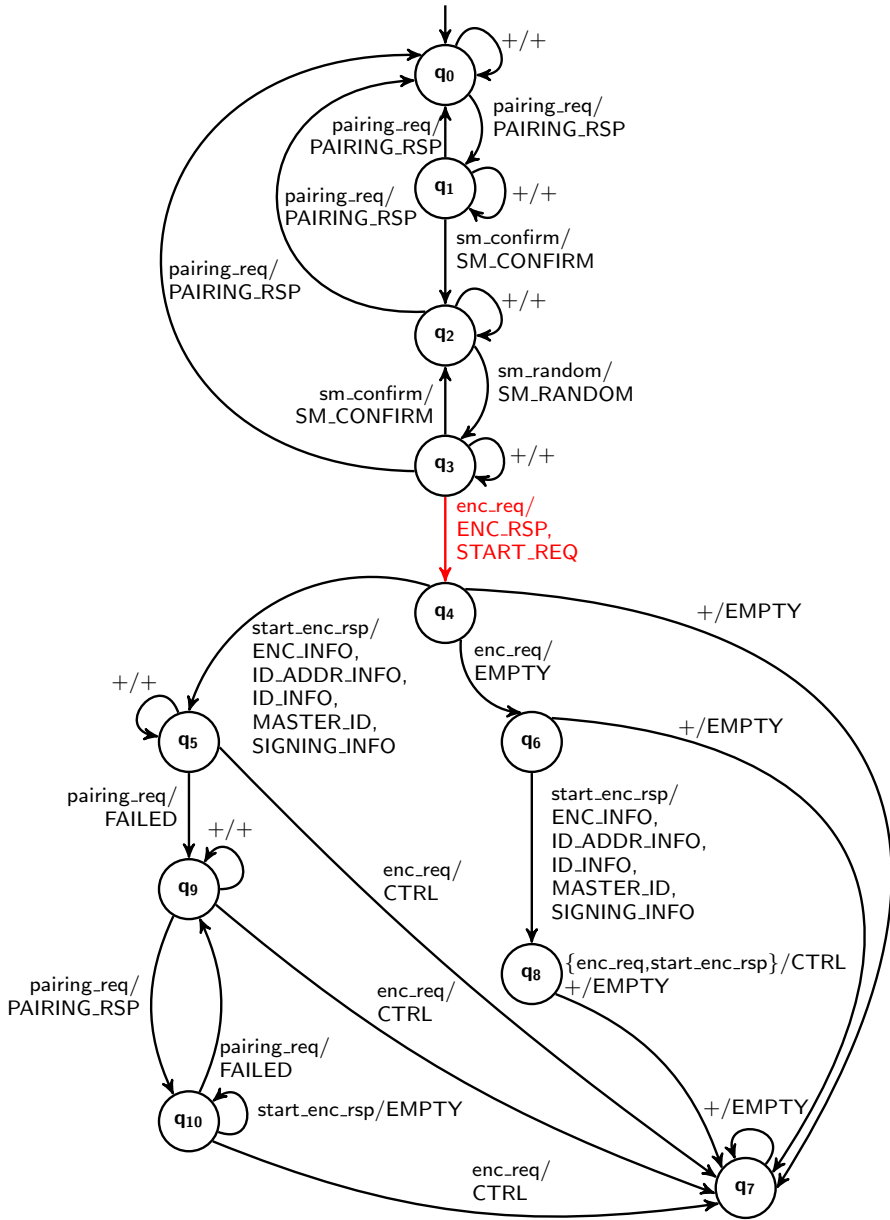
$q_0$
+/+
pairing_req/ PAIRING_RSP
pairing_req/ PAIRING_RSP
$q_1$
+/+
pairing_req/ PAIRING_RSP
sm_confirm/ SM_CONFIRM
pairing_req/ PAIRING_RSP
$q_2$
+/+
sm_random/ SM_RANDOM
sm_confirm/ SM_CONFIRM
$q_3$
+/+
enc_req/ ENC_RSP, START_REQ
$q_4$
+/EMPTY
start_enc_rsp/ ENC_INFO, ID_ADDR_INFO, ID_INFO, MASTER_ID, SIGNING_INFO
enc_req/ EMPTY
+/+
$q_5$
$q_6$
+/EMPTY
pairing_req/ FAILED
+/+
start_enc_rsp/ ENC_INFO, ID_ADDR_INFO, ID_INFO, MASTER_ID, SIGNING_INFO
enc_req/ CTRL
$q_9$
enc_req/ CTRL
$q_8$
{enc_req,start_enc_rsp}/CTRL
+/EMPTY
pairing_req/ PAIRING_RSP
pairing_req/ FAILED
$q_{10}$
start_enc_rsp/EMPTY
+/EMPTY
enc_req/ CTRL
$q_7$